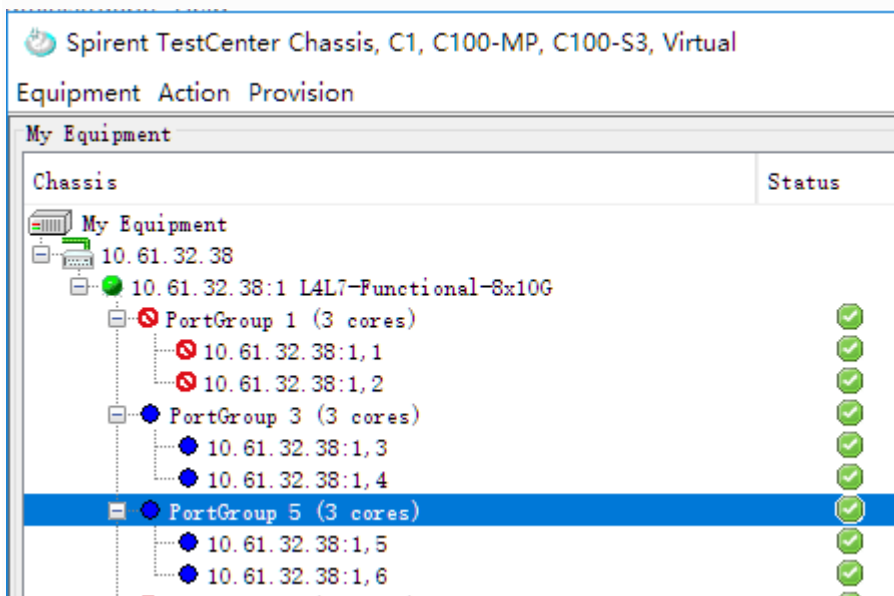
Spirent TestCenter Chassis, C1, C100-MP, C100-S3, Virtual

Equipment Action Provision

My Equipment

| Chassis | Status |
|---|---|
| My Equipment | |
| 10.61.32.38 | |
| 10.61.32.38:1 L4L7-Functional-8x10G | |
| PortGroup 1 (3 cores) | |
| 10.61.32.38:1,1 | |
| 10.61.32.38:1,2 | |
| PortGroup 3 (3 cores) | |
| 10.61.32.38:1,3 | |
| 10.61.32.38:1,4 | |
| PortGroup 5 (3 cores) | |
| 10.61.32.38:1,5 | |
| 10.61.32.38:1,6 | |